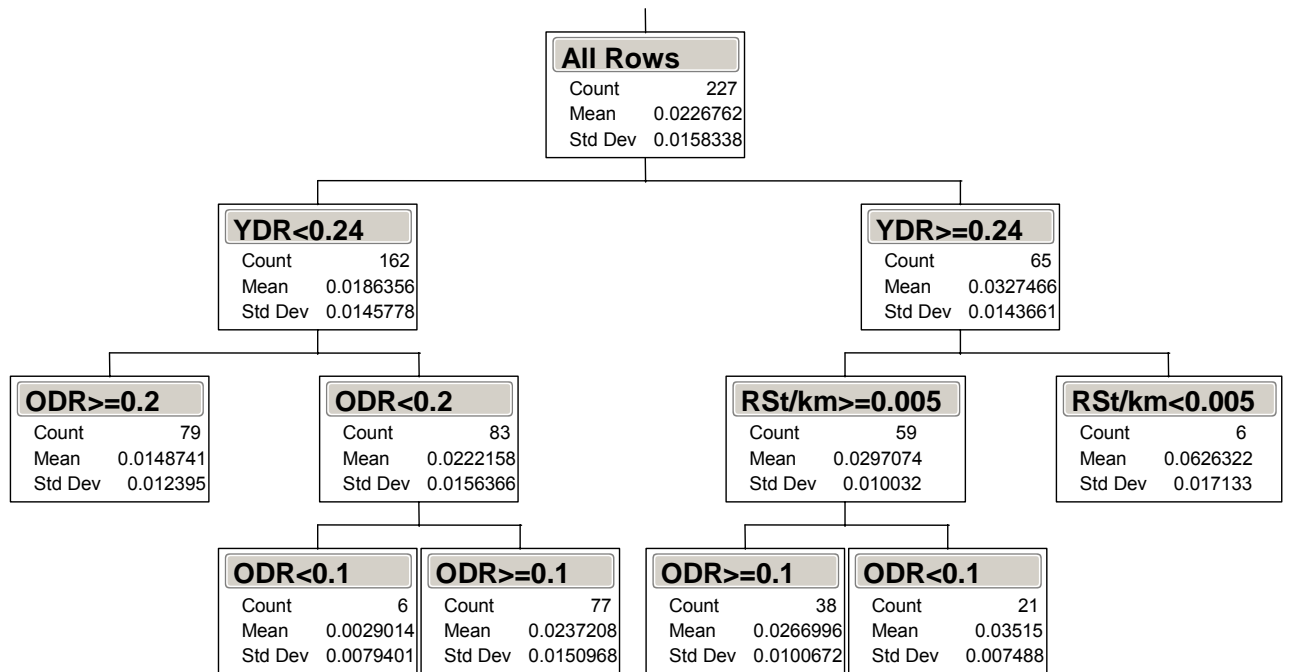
All Rows
Count 227
Mean 0.0226762
Std Dev 0.0158338

YDR<0.24
Count 162
Mean 0.0186356
Std Dev 0.0145778

YDR>=0.24
Count 65
Mean 0.0327466
Std Dev 0.0143661

ODR>=0.2
Count 79
Mean 0.0148741
Std Dev 0.012395

ODR<0.2
Count 83
Mean 0.0222158
Std Dev 0.0156366

RSt/km>=0.005
Count 59
Mean 0.0297074
Std Dev 0.010032

RSt/km<0.005
Count 6
Mean 0.0626322
Std Dev 0.017133

ODR<0.1
Count 6
Mean 0.0029014
Std Dev 0.0079401

ODR>=0.1
Count 77
Mean 0.0237208
Std Dev 0.0150968

ODR>=0.1
Count 38
Mean 0.0266996
Std Dev 0.0100672

ODR<0.1
Count 21
Mean 0.03515
Std Dev 0.007488